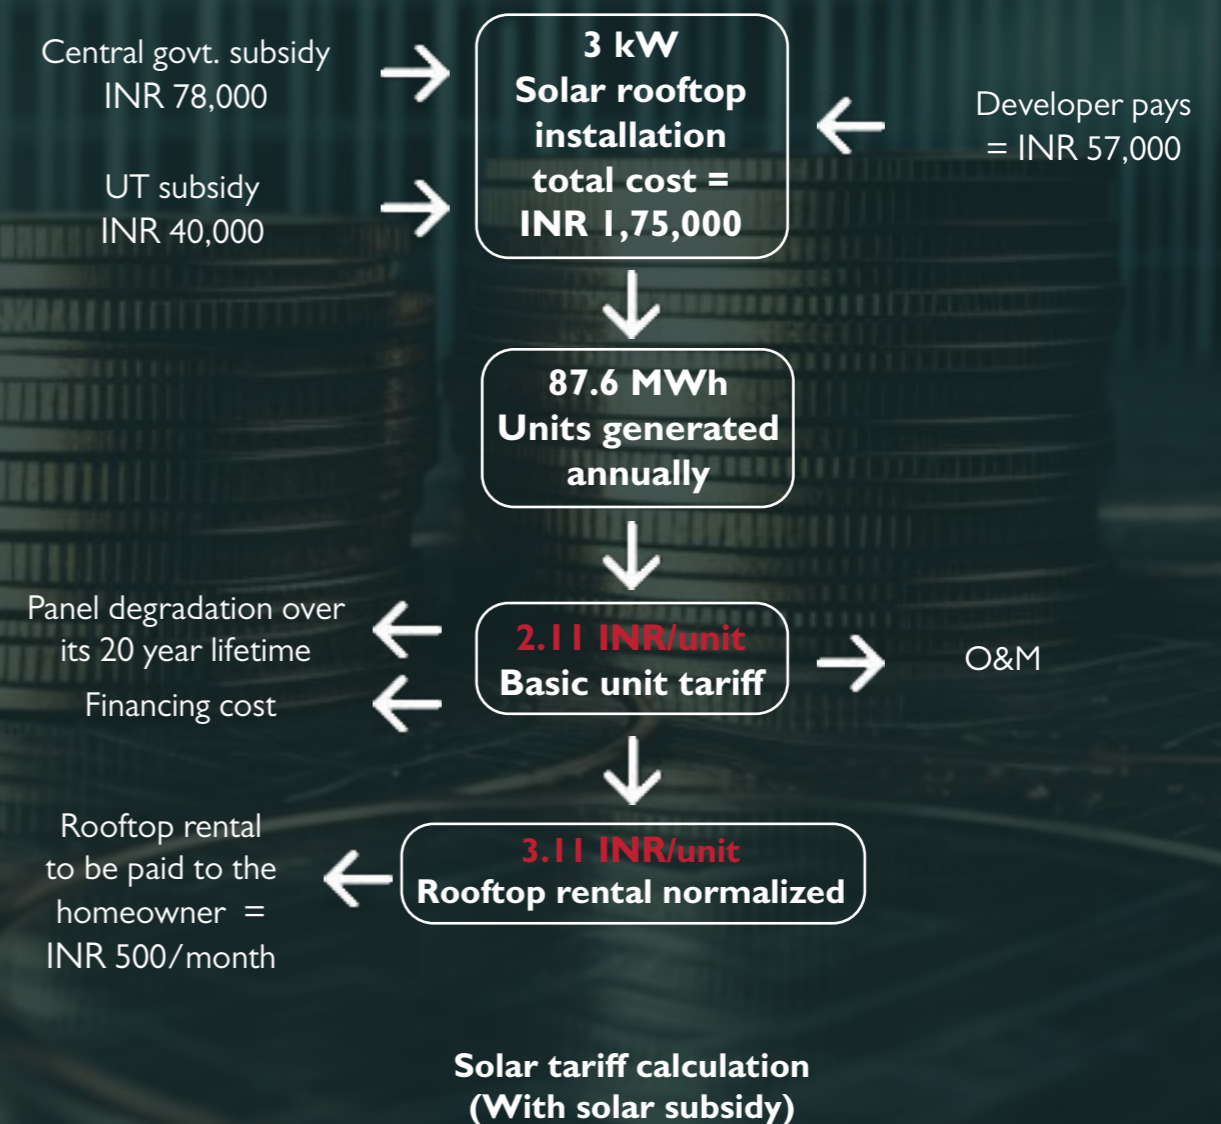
Central govt. subsidy INR 78,000

UT subsidy INR 40,000

3 kW Solar rooftop installation total cost = INR 1,75,000

Developer pays = INR 57,000

87.6 MWh Units generated annually

Panel degradation over its 20 year lifetime

Financing cost

2.11 INR/unit Basic unit tariff

O&M

Rooftop rental to be paid to the homeowner = INR 500/month

3.11 INR/unit Rooftop rental normalized

Solar tariff calculation (With solar subsidy)